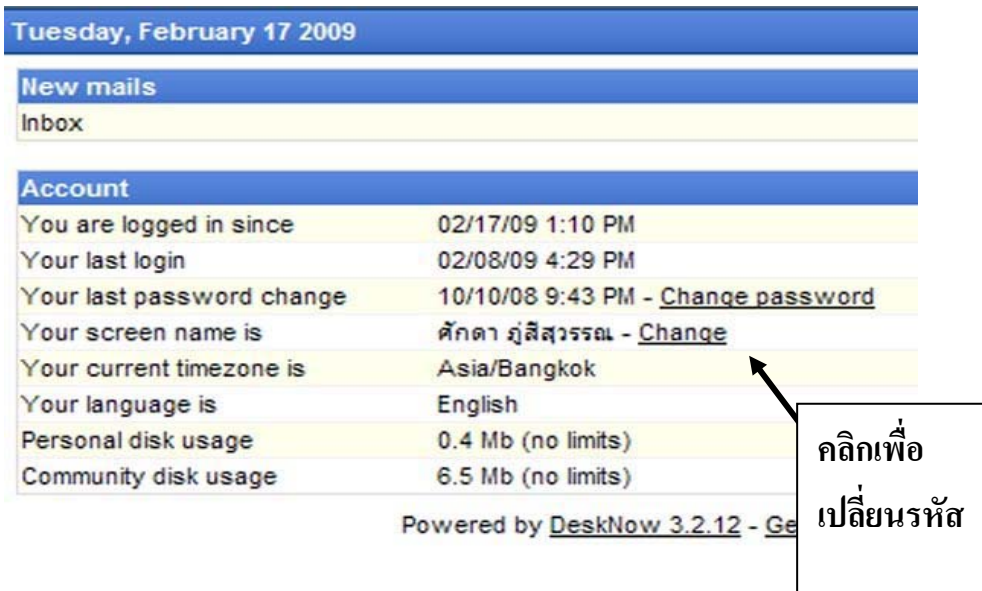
Tuesday, February 17 2009

New mails

Inbox

Account

| | |
|---|---|
| You are logged in since | 02/17/09 1:10 PM |
| Your last login | 02/08/09 4:29 PM |
| Your last password change | 10/10/08 9:43 PM - Change password |
| Your screen name is | ศักดา ภู่สีสุวรรณ - Change |
| Your current timezone is | Asia/Bangkok |
| Your language is | English |
| Personal disk usage | 0.4 Mb (no limits) |
| Community disk usage | 6.5 Mb (no limits) |

Powered by DeskNow 3.2.12 - Ge

คลิกเพื่อ

เปลี่ยนรหัส